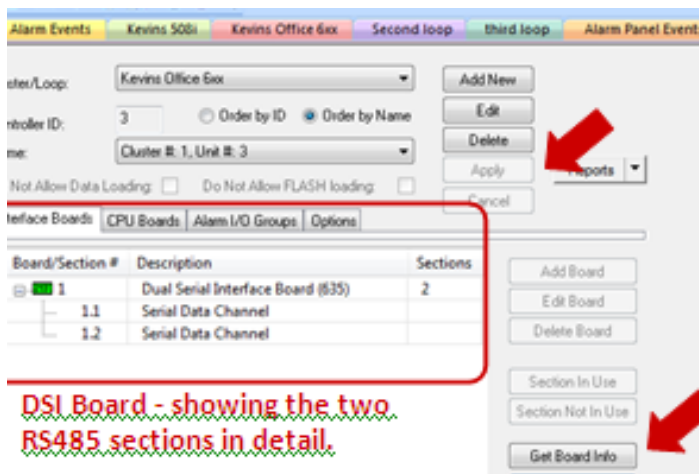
Alarm Events | Kevins 508i | Kevins Office 6xx | Second loop | third loop | Alarm Panel Event

ster/Loop: Kevins Office 6xx

ntroller ID: 3 Order by ID Order by Name

me: Cluster #: 1, Unit #: 3

Not Allow Data Loading: Do Not Allow FLASH loading:

Add New
Edit
Delete
Apply
Cancel
Reports

nterface Boards | CPU Boards | Alarm I/O Groups | Options

| Board/Section # | Description | Sections |
|---|---|---|
| 1 | Dual Serial Interface Board (635) | 2 |
| 1.1 | Serial Data Channel | |
| 1.2 | Serial Data Channel | |

Add Board
Edit Board
Delete Board
Section In Use
Section Not In Use
Get Board Info

DSI Board - showing the two RS485 sections in detail.